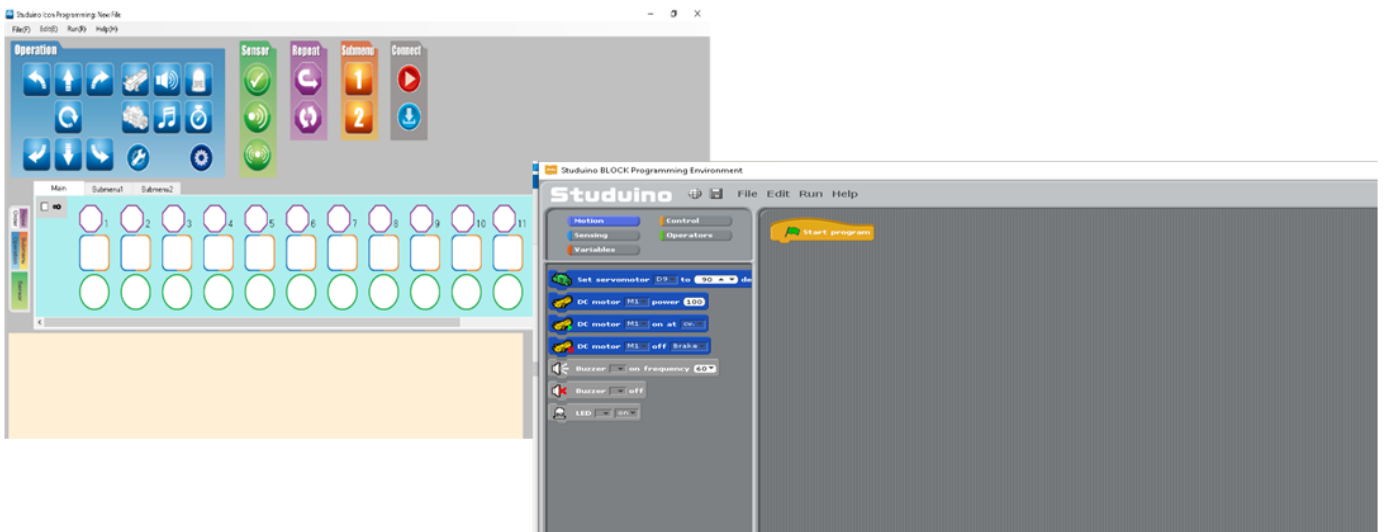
Studuino Icon Programming: New File

File(F) Edit(E) Run(R) Help(H)

Operation

Sensor

Repeat

Submenu

Connect

1

2

Main Submenu1 Submenu2

1 2 3 4 5 6 7 8 9 10 11

Studuino BLOCK Programming Environment

Studuino

File Edit Run Help

Motion

Control

Sensing

Operators

Variables

Start program

Set servomotor D9 to 90 de

DC motor M1 power 100

DC motor M1 on at CW

DC motor M1 off Brake

Buzzer on frequency 60

Buzzer off

LED on